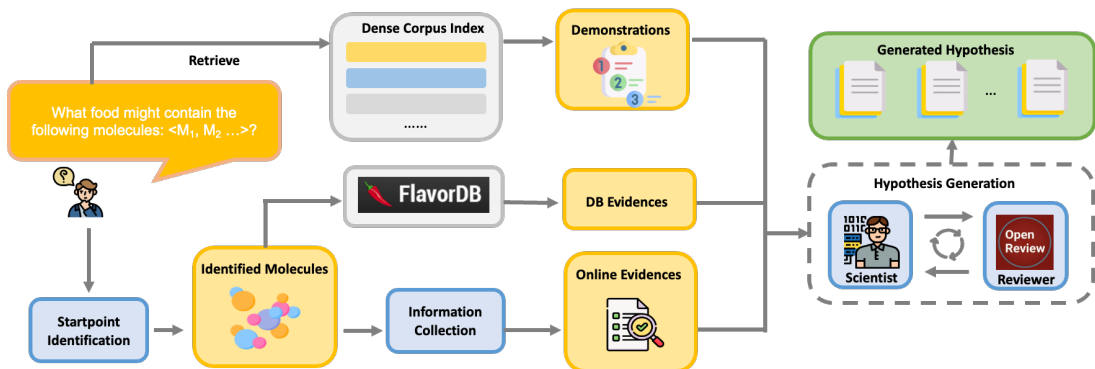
Dense Corpus Index

......

Demonstrations

Retrieve

What food might contain the following molecules: $<M_1, M_2 \ldots>$?

Generated Hypothesis

...

FlavorDB

DB Evidences

Hypothesis Generation

Identified Molecules

Scientist

Open Review

Reviewer

Online Evidences

Startpoint Identification

Information Collection